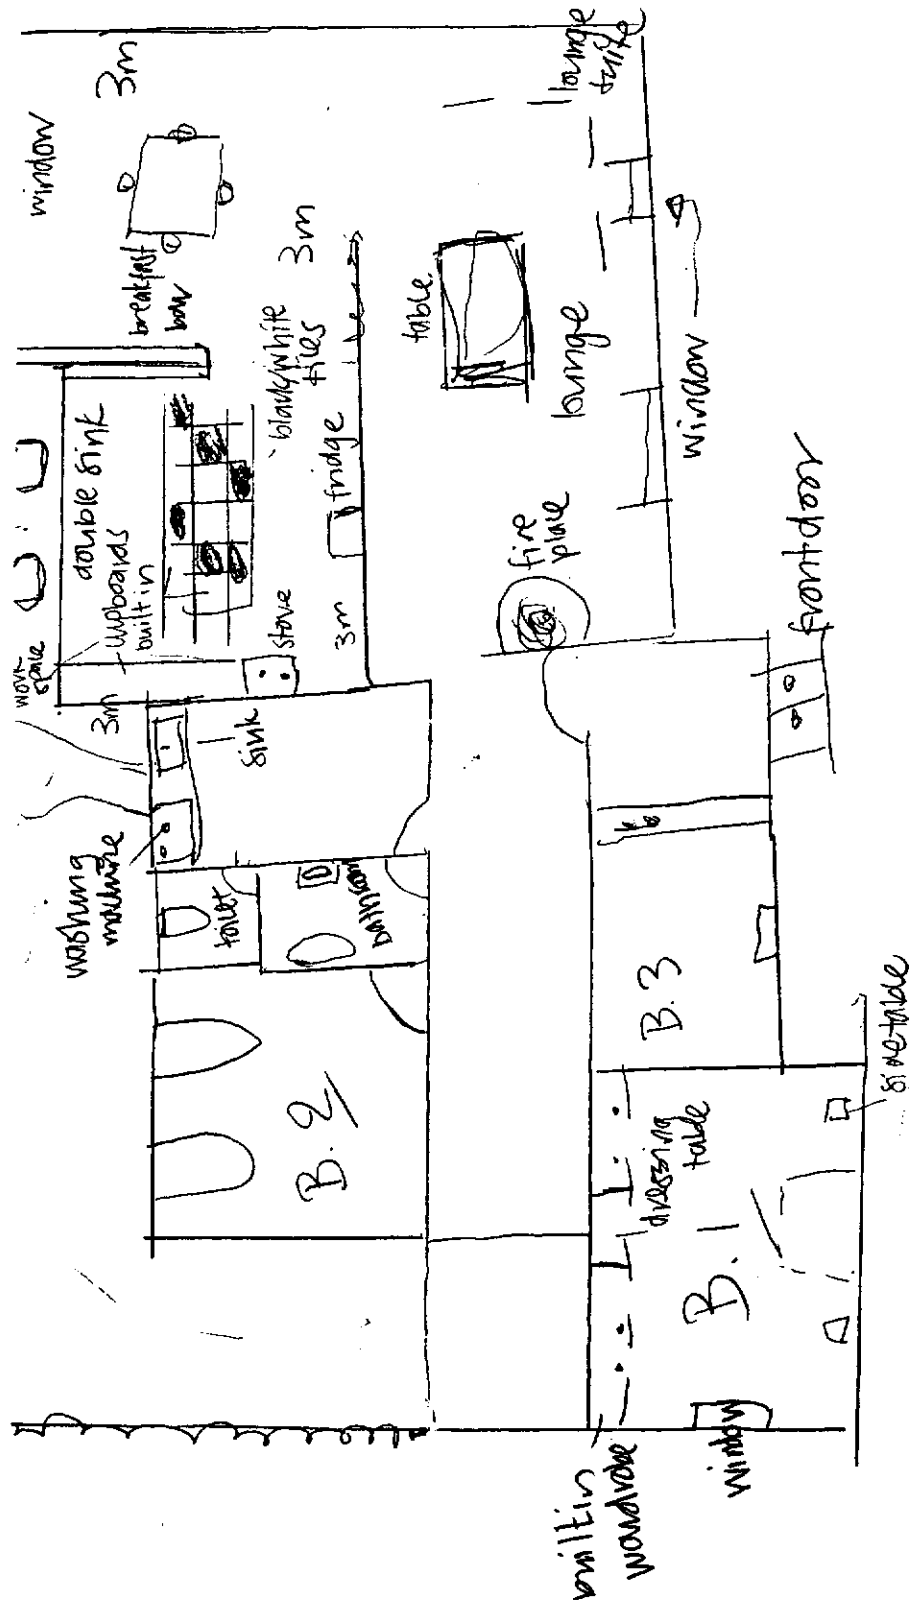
3m
lounge strife
window
breakfast bar
3m
black/white tiles
table
lounge
window
double sink
cupboards built in
work space
fridge
stove
3m
3m
fire place
front door
sink
washing machine
toilet
bathroom
B. 3
B. 2
dressing table
side table
B. 1
built in wardrobe
window